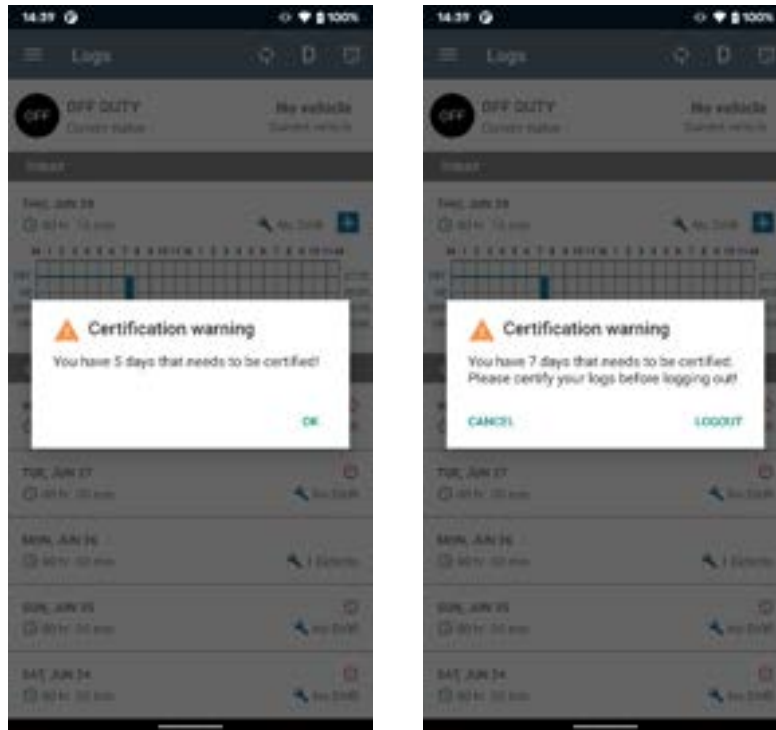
14:39 100%

Logs

OFF OFF DUTY
Current status

No vehicle
Current vehicle

Today

THU, JUN 29
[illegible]

Certification warning

You have 5 days that needs to be certified!

OK

TUE, JUN 27
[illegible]

MON, JUN 26
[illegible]

SUN, JUN 25
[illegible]

SAT, JUN 24
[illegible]

14:39 100%

Logs

OFF OFF DUTY
Current status

No vehicle
Current vehicle

Today

THU, JUN 29
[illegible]

Certification warning

You have 7 days that needs to be certified. Please certify your logs before logging out!

CANCEL

LOGOUT

TUE, JUN 27
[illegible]

MON, JUN 26
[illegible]

SUN, JUN 25
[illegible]

SAT, JUN 24
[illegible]